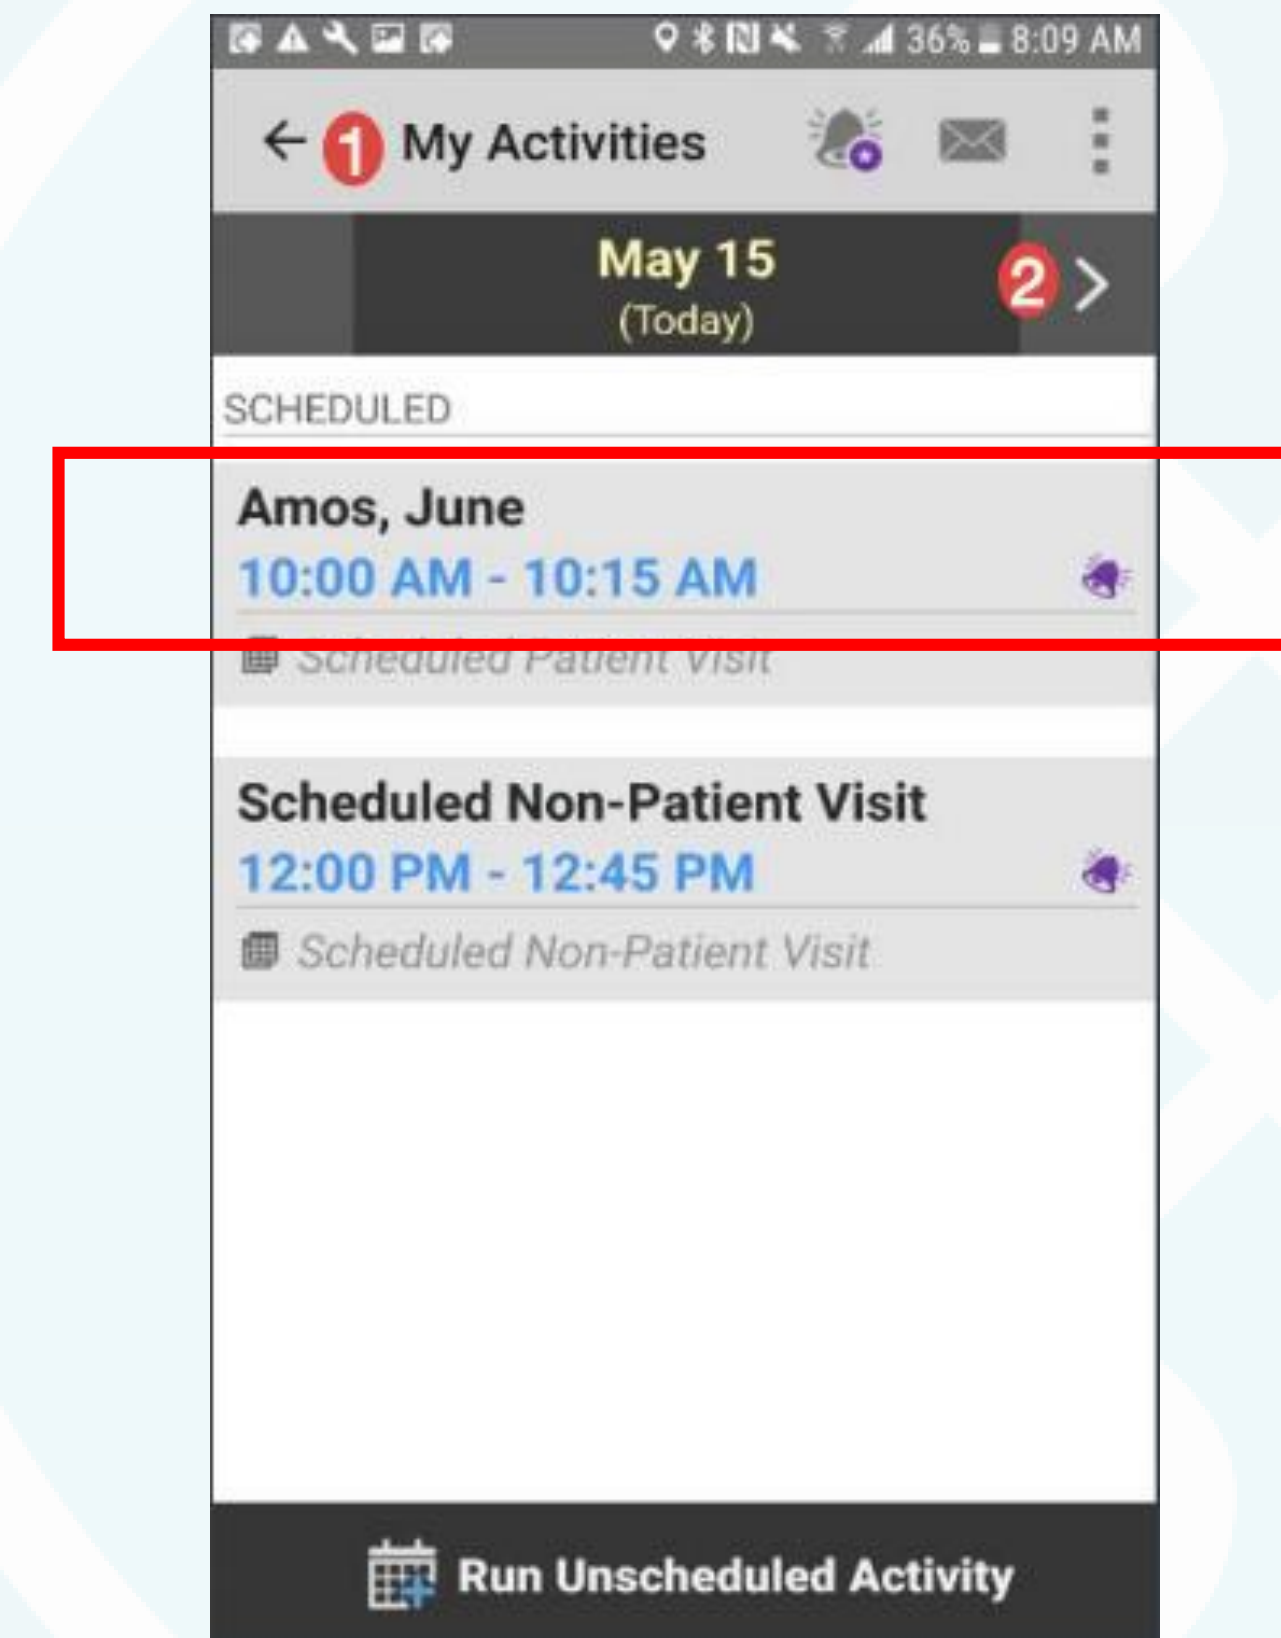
36% 8:09 AM

1 My Activities

May 15
(Today)
2

SCHEDULED

Amos, June
10:00 AM - 10:15 AM
Scheduled Patient Visit

Scheduled Non-Patient Visit
12:00 PM - 12:45 PM
Scheduled Non-Patient Visit

Run Unscheduled Activity